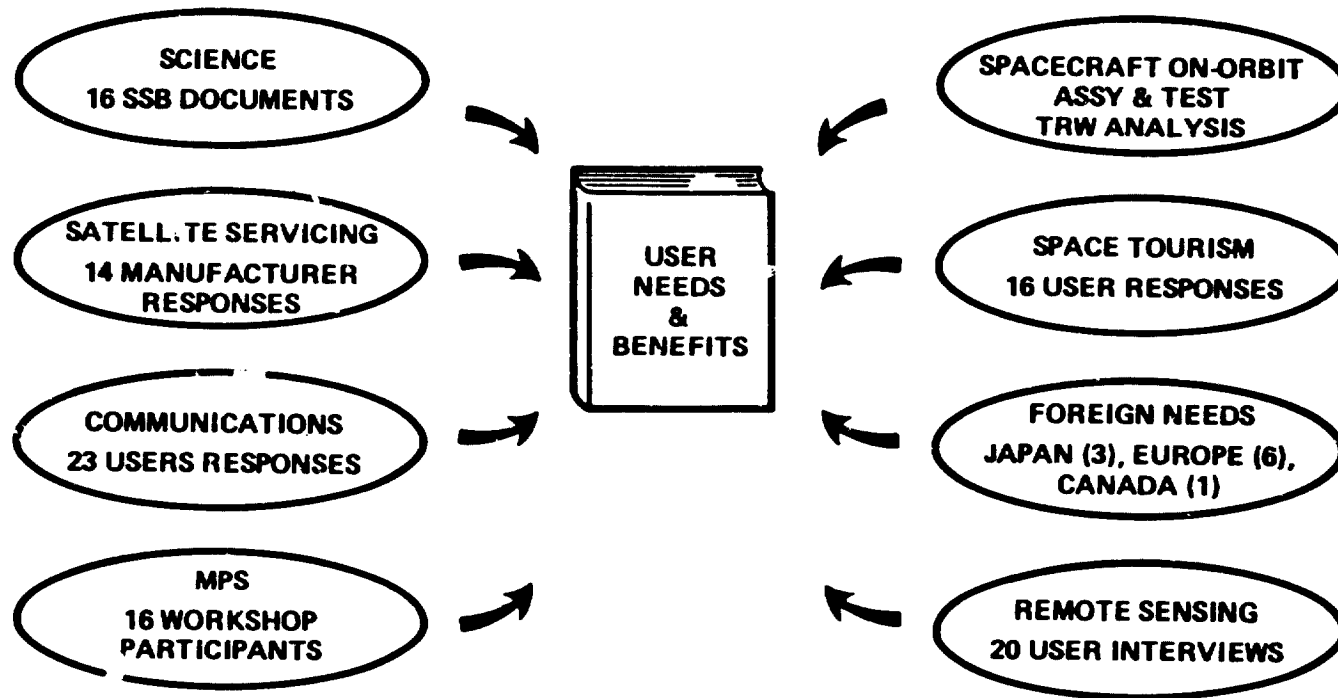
SCIENCE
16 SSB DOCUMENTS

SATELL.TE SERVICING
14 MANUFACTURER RESPONSES

COMMUNICATIONS
23 USERS RESPONSES

MPS
16 WORKSHOP PARTICIPANTS

USER NEEDS & BENEFITS

SPACECRAFT ON-ORBIT ASSY & TEST
TRW ANALYSIS

SPACE TOURISM
16 USER RESPONSES

FOREIGN NEEDS
JAPAN (3), EUROPE (6), CANADA (1)

REMOTE SENSING
20 USER INTERVIEWS